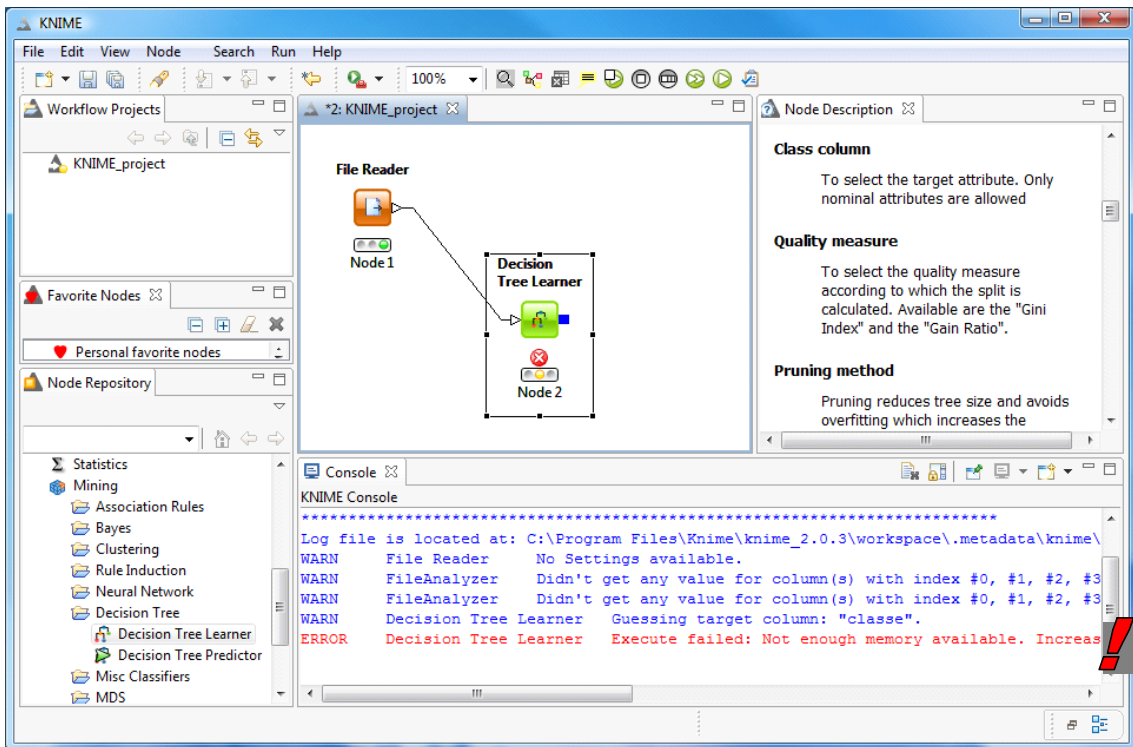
KNIME

File Edit View Node Search Run Help

100%

Workflow Projects

KNIME_project

Favorite Nodes

Personal favorite nodes

Node Repository

Statistics
Mining
Association Rules
Bayes
Clustering
Rule Induction
Neural Network
Decision Tree
Decision Tree Learner
Decision Tree Predictor
Misc Classifiers
MDS

*2: KNIME_project

File Reader

Node 1

Decision Tree Learner

Node 2

Node Description

Class column

To select the target attribute. Only nominal attributes are allowed

Quality measure

To select the quality measure according to which the split is calculated. Available are the "Gini Index" and the "Gain Ratio".

Pruning method

Pruning reduces tree size and avoids overfitting which increases the

Console

KNIME Console

************************************************************************
Log file is located at: C:\Program Files\Knime\knime_2.0.3\workspace\.metadata\knime\
WARN File Reader No Settings available.
WARN FileAnalyzer Didn't get any value for column(s) with index #0, #1, #2, #3
WARN FileAnalyzer Didn't get any value for column(s) with index #0, #1, #2, #3
WARN Decision Tree Learner Guessing target column: "classe".
ERROR Decision Tree Learner Execute failed: Not enough memory available. Increas

!